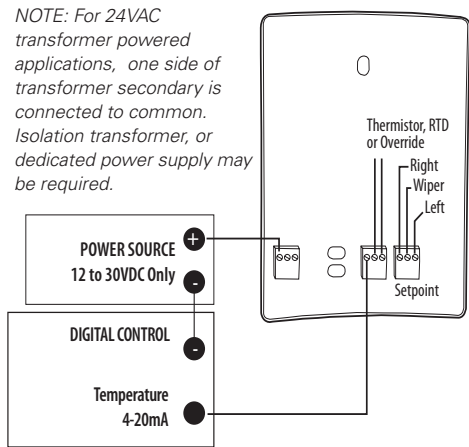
NOTE: For 24VAC transformer powered applications, one side of transformer secondary is connected to common. Isolation transformer, or dedicated power supply may be required.

Thermistor, RTD or Override

Right
Wiper
Left

POWER SOURCE
12 to 30VDC Only

+
-

DIGITAL CONTROL

-

Temperature
4-20mA

Setpoint